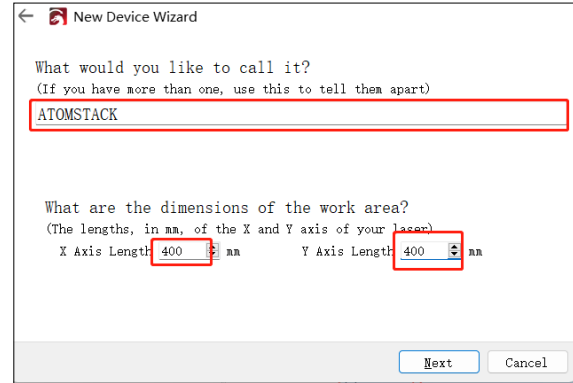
New Device Wizard

What would you like to call it?
(If you have more than one, use this to tell them apart)

ATOMSTACK

What are the dimensions of the work area?
(The lengths, in mm, of the X and Y axis of your laser)

X Axis Length 400 mm

Y Axis Length 400 mm

Next

Cancel